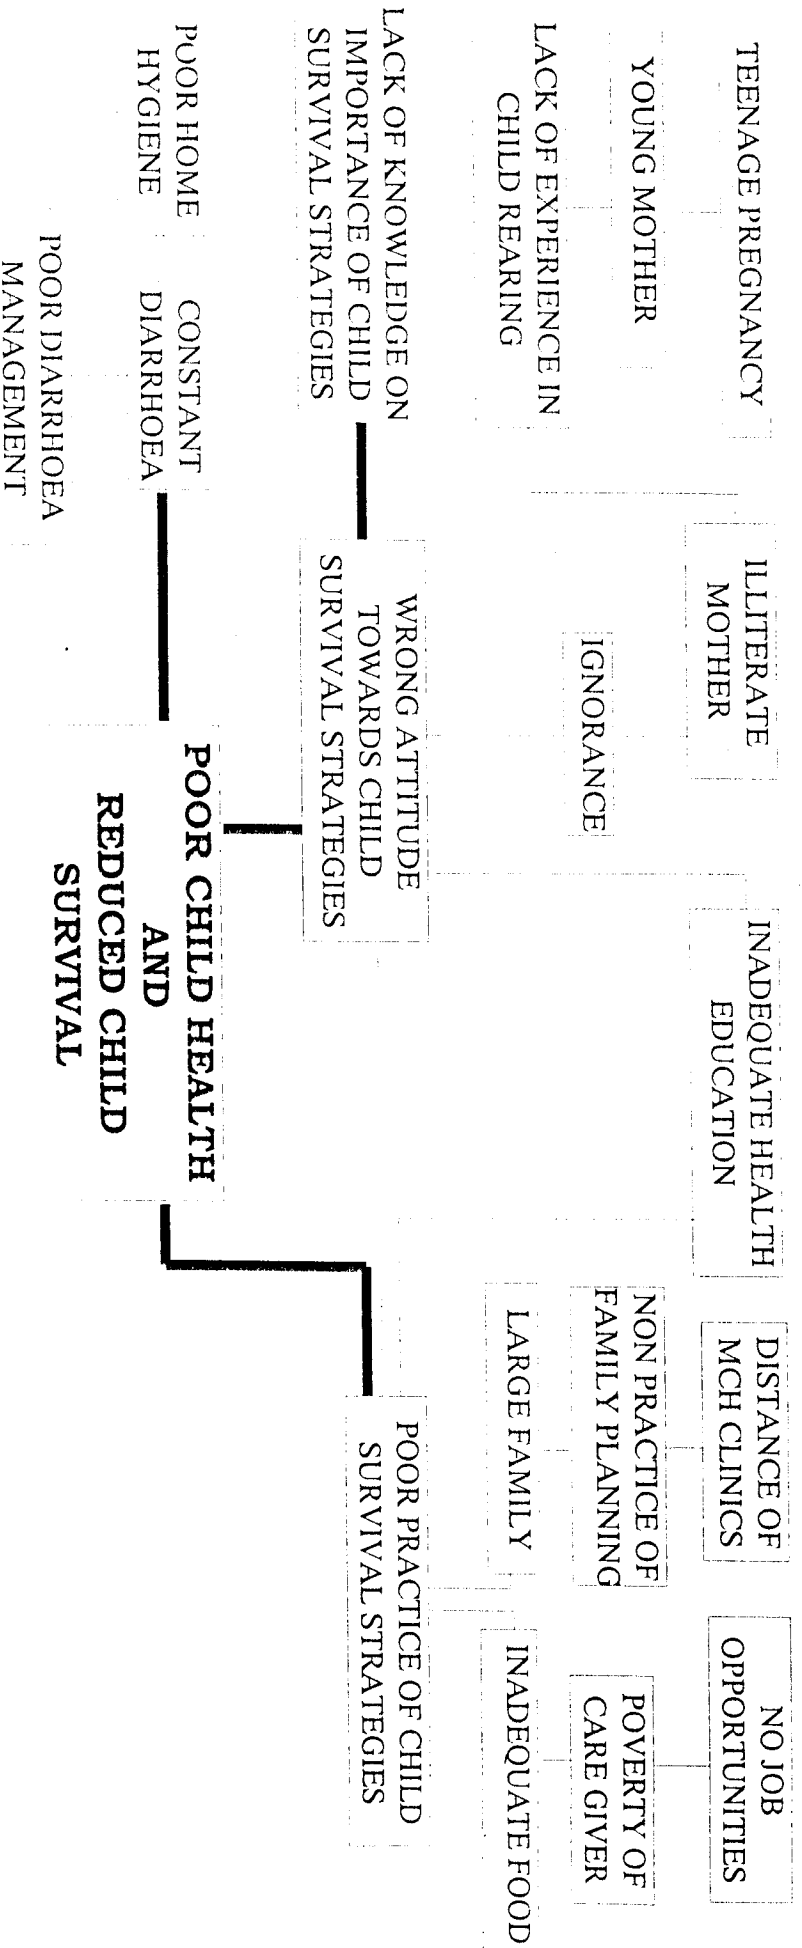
TEENAGE PREGNANCY

YOUNG MOTHER

LACK OF EXPERIENCE IN CHILD REARING

LACK OF KNOWLEDGE ON IMPORTANCE OF CHILD SURVIVAL STRATEGIES

POOR HOME HYGIENE

CONSTANT DIARRHOEA

POOR DIARRHOEA MANAGEMENT

ILLITERATE MOTHER

IGNORANCE

WRONG ATTITUDE TOWARDS CHILD SURVIVAL STRATEGIES

POOR CHILD HEALTH AND REDUCED CHILD SURVIVAL

INADEQUATE HEALTH EDUCATION

DISTANCE OF MCH CLINICS

NON PRACTICE OF FAMILY PLANNING

LARGE FAMILY

POOR PRACTICE OF CHILD SURVIVAL STRATEGIES

NO JOB OPPORTUNITIES

POVERTY OF CARE GIVER

INADEQUATE FOOD